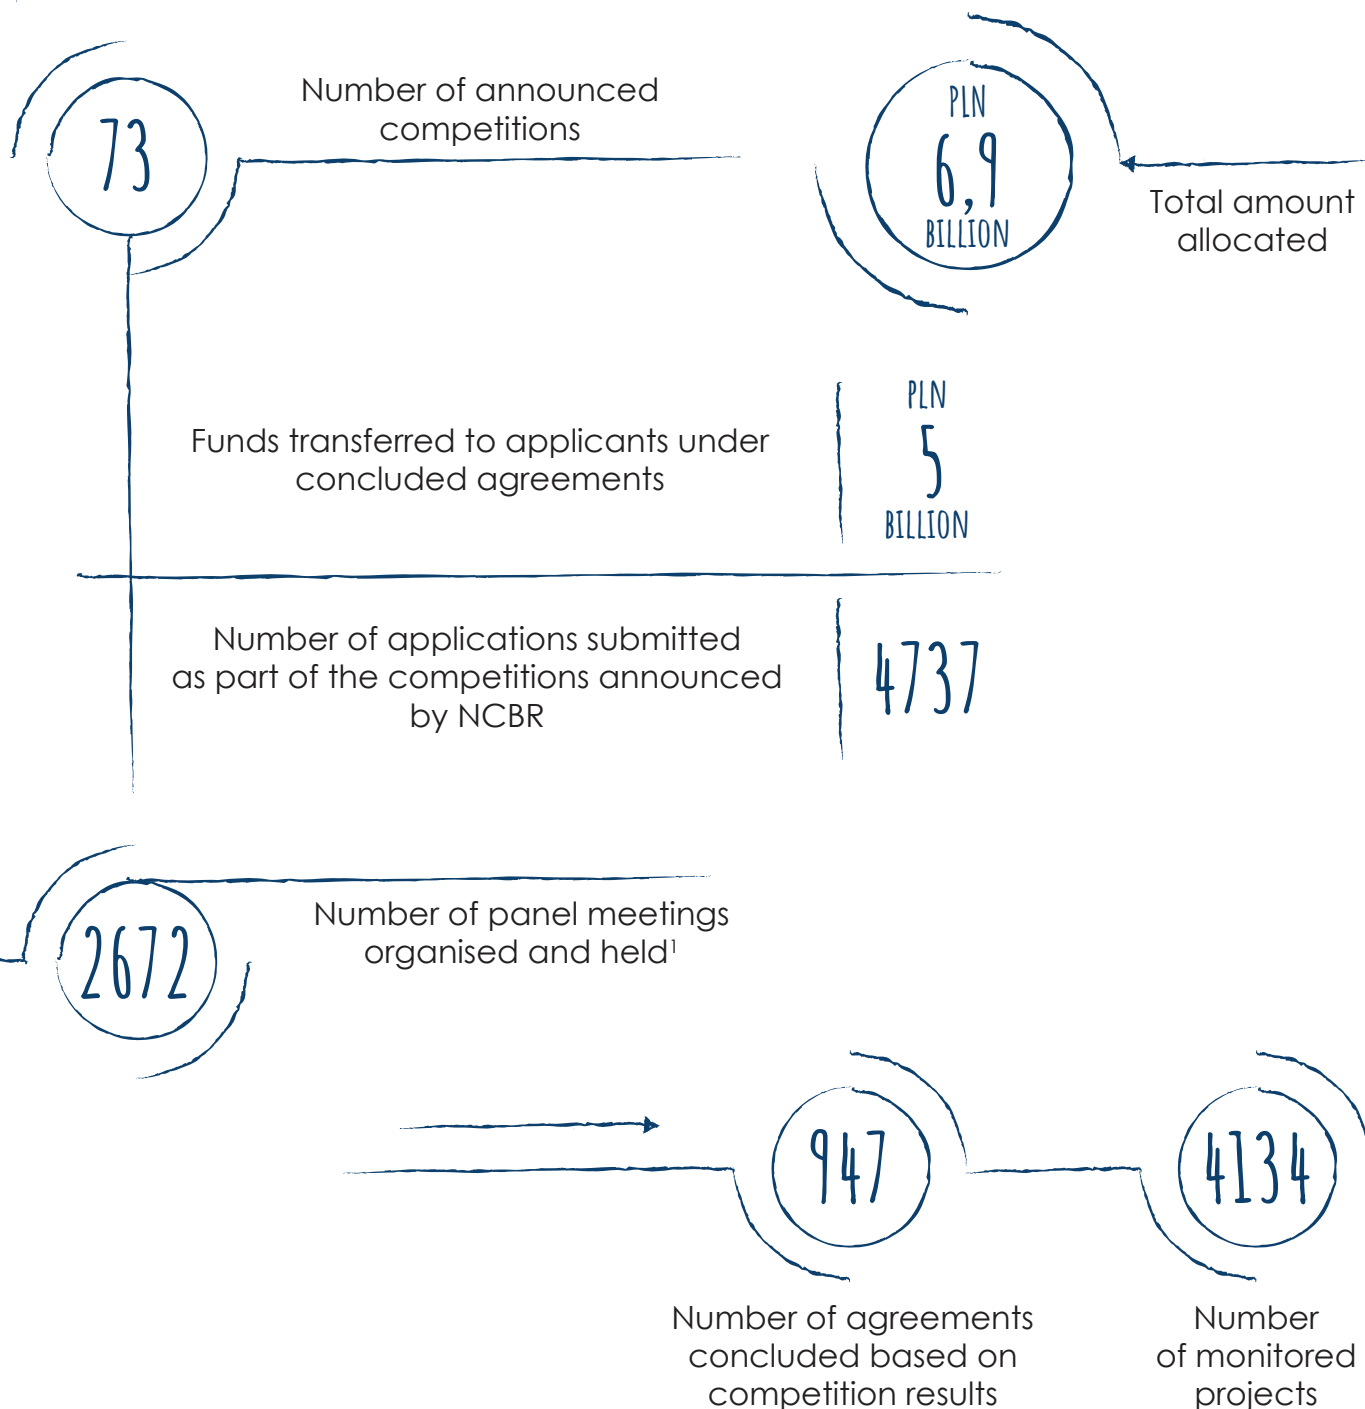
73

Number of announced competitions

PLN
6,9
BILLION

Total amount allocated

Funds transferred to applicants under concluded agreements

PLN
5
BILLION

Number of applications submitted as part of the competitions announced by NCBR

4737

2672

Number of panel meetings organised and held$^1$

947

4134

Number of agreements concluded based on competition results

Number of monitored projects